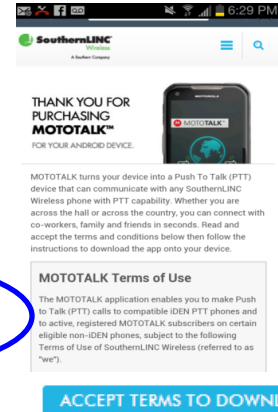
6:29 PM

SouthernLINC Wireless
A Southern Company

THANK YOU FOR PURCHASING MOTOTALK™
FOR YOUR ANDROID DEVICE.

MOTOTALK

MOTOTALK turns your device into a Push To Talk (PTT) device that can communicate with any SouthernLINC Wireless phone with PTT capability. Whether you are across the hall or across the country, you can connect with co-workers, family and friends in seconds. Read and accept the terms and conditions below then follow the instructions to download the app onto your device.

MOTOTALK Terms of Use

The MOTOTALK application enables you to make Push to Talk (PTT) calls to compatible iDEN PTT phones and to active, registered MOTOTALK subscribers on certain eligible non-iDEN phones, subject to the following Terms of Use of SouthernLINC Wireless (referred to as "we").

ACCEPT TERMS TO DOWNL